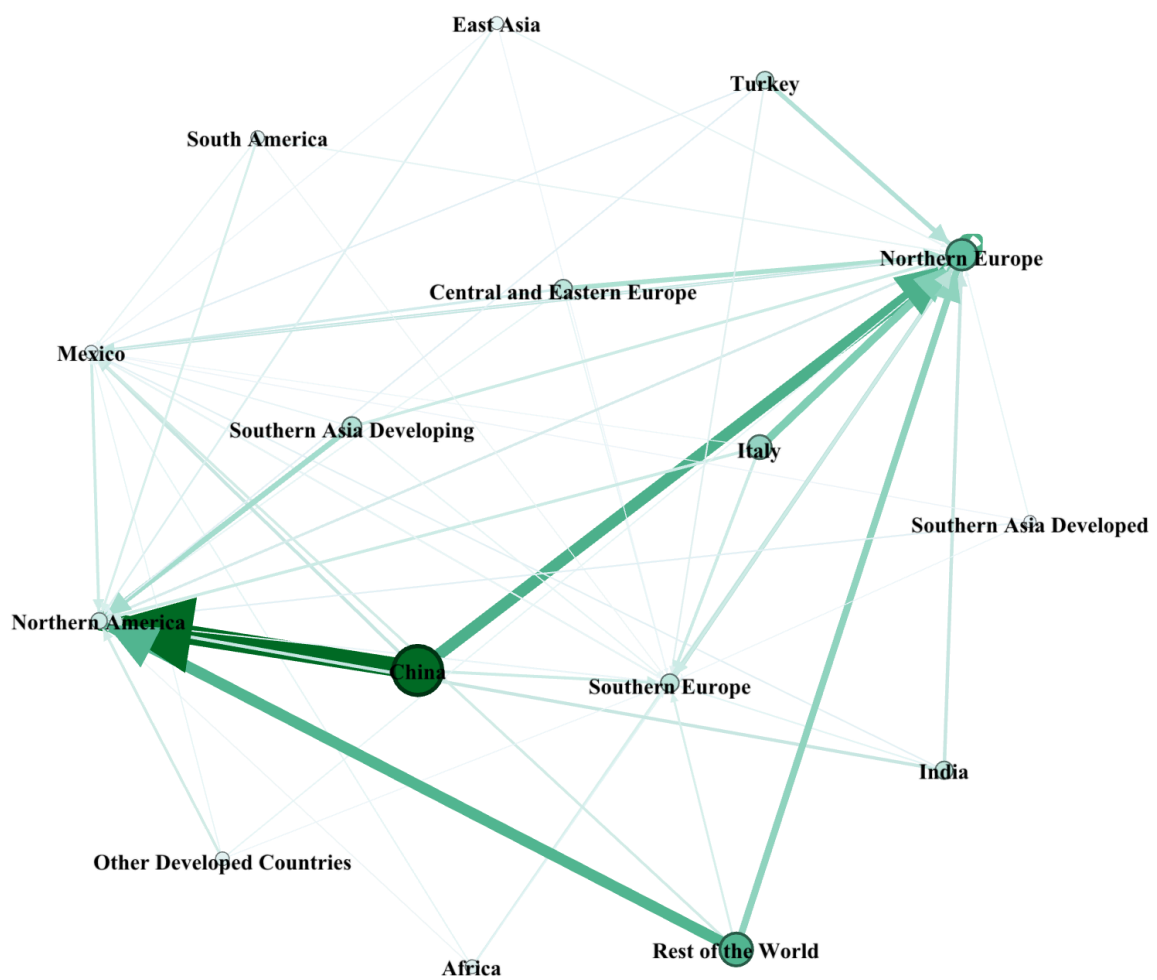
East Asia

Turkey

South America

Northern Europe

Central and Eastern Europe

Mexico

Southern Asia Developing

Italy

Southern Asia Developed

Northern America

China

Southern Europe

India

Other Developed Countries

Rest of the World

Africa